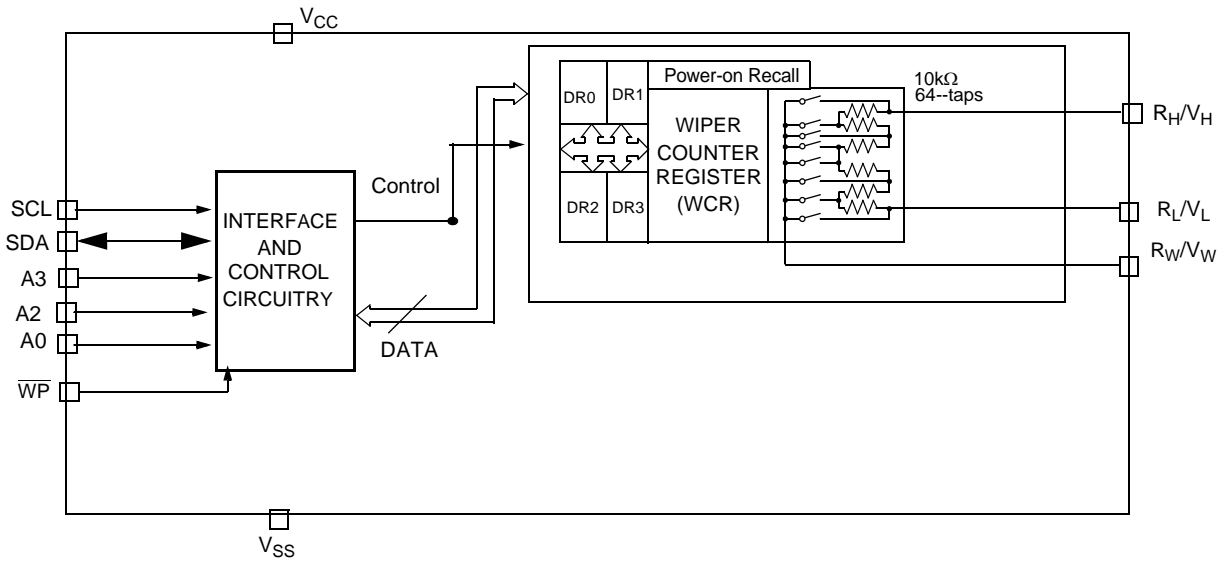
$V_{CC}$

Power-on Recall

DR0

DR1

DR2

DR3

WIPER COUNTER REGISTER (WCR)

10kΩ 64--taps

$R_H/V_H$

$R_L/V_L$

$R_W/V_W$

Control

SCL

SDA

A3

A2

A0

$\overline{WP}$

INTERFACE AND CONTROL CIRCUITRY

DATA

$V_{SS}$